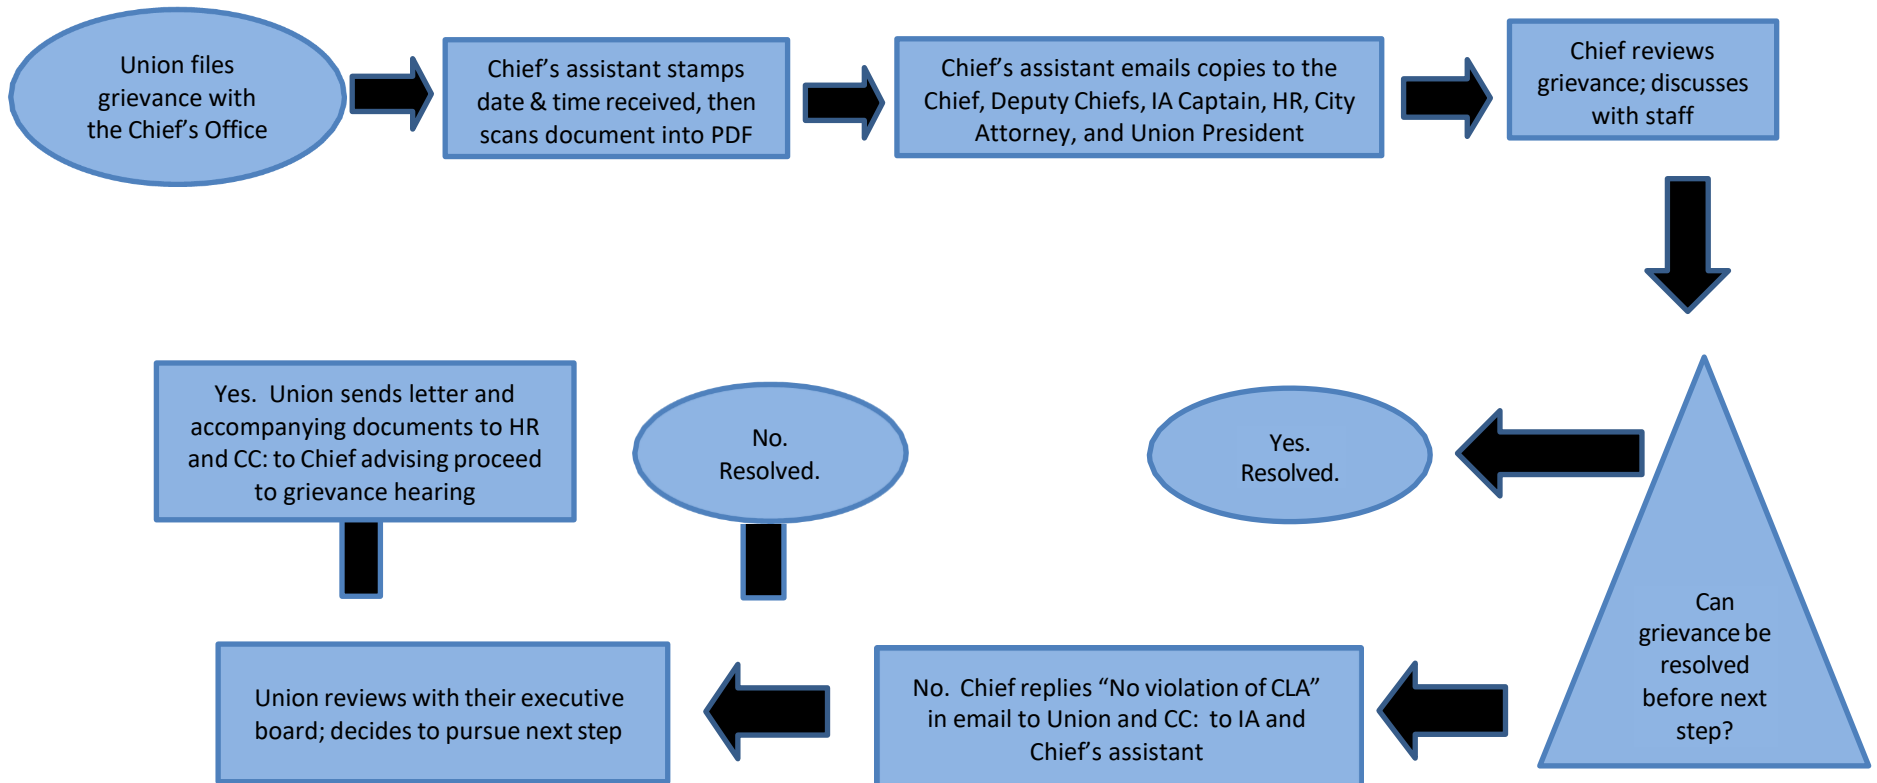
Union files grievance with the Chief's Office

Chief's assistant stamps date & time received, then scans document into PDF

Chief's assistant emails copies to the Chief, Deputy Chiefs, IA Captain, HR, City Attorney, and Union President

Chief reviews grievance; discusses with staff

Can grievance be resolved before next step?

Yes. Resolved.

No. Chief replies "No violation of CLA" in email to Union and CC: to IA and Chief's assistant

Union reviews with their executive board; decides to pursue next step

Yes. Union sends letter and accompanying documents to HR and CC: to Chief advising proceed to grievance hearing

No. Resolved.